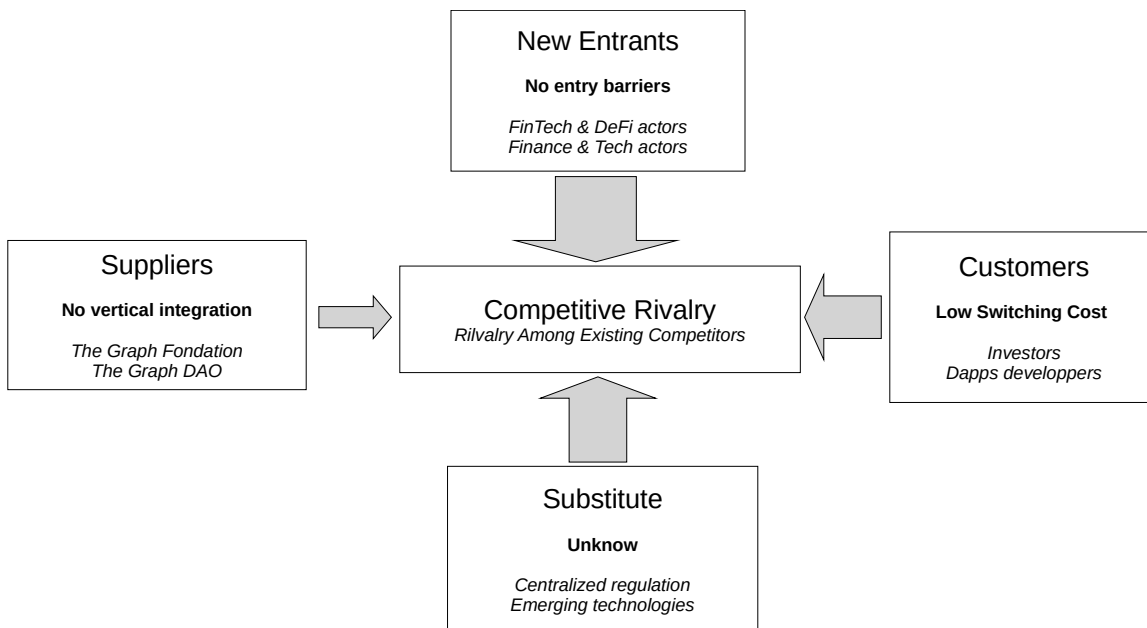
New Entrants

**No entry barriers**

*FinTech & DeFi actors*
*Finance & Tech actors*

Suppliers

**No vertical integration**

*The Graph Fondation*
*The Graph DAO*

Competitive Rivalry
*Rilvalry Among Existing Competitors*

Customers

**Low Switching Cost**

*Investors*
*Dapps developpers*

Substitute

**Unknow**

*Centralized regulation*
*Emerging technologies*